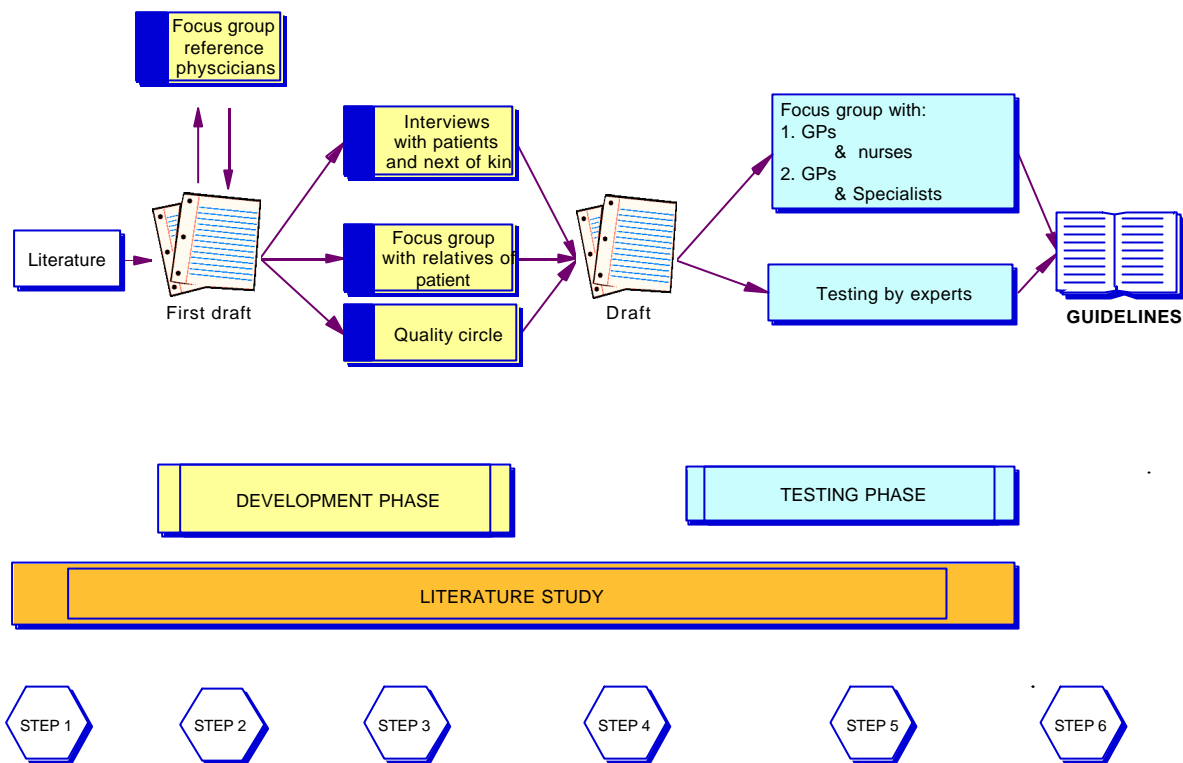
Focus group reference physcicians

Interviews with patients and next of kin

Focus group with:
1. GPs
& nurses
2. GPs
& Specialists

Literature

First draft

Focus group with relatives of patient

Quality circle

Draft

Testing by experts

GUIDELINES

DEVELOPMENT PHASE

TESTING PHASE

LITERATURE STUDY

STEP 1

STEP 2

STEP 3

STEP 4

STEP 5

STEP 6